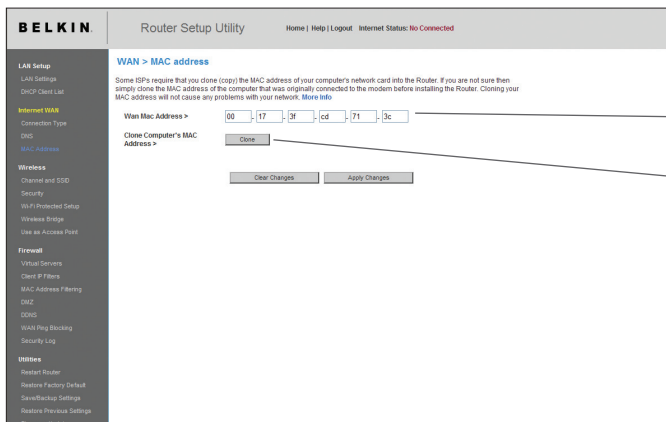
BELKIN.

Router Setup Utility

Home | Help | Logout Internet Status: No Connected

LAN Setup
LAN Settings
DHCP Client List
Internet WAN
Connection Type
DNS
MAC Address
Wireless
Channel and SSID
Security
Wi-Fi Protected Setup
Wireless Bridge
Use as Access Point
Firewall
Virtual Servers
Client IP Filters
MAC Address Filtering
DMZ
DDNS
WAN Ping Blocking
Security Log
Utilities
Restart Router
Restore Factory Default
Save/Backup Settings
Restore Previous Settings

WAN > MAC address

Some ISPs require that you clone (copy) the MAC address of your computer's network card into the Router. If you are not sure then simply clone the MAC address of the computer that was originally connected to the modem before installing the Router. Cloning your MAC address will not cause any problems with your network. More Info

Wan Mac Address > 00 - 17 - 3f - cd - 71 - 3c

Clone Computer's MAC Address > Clone

Clear Changes Apply Changes